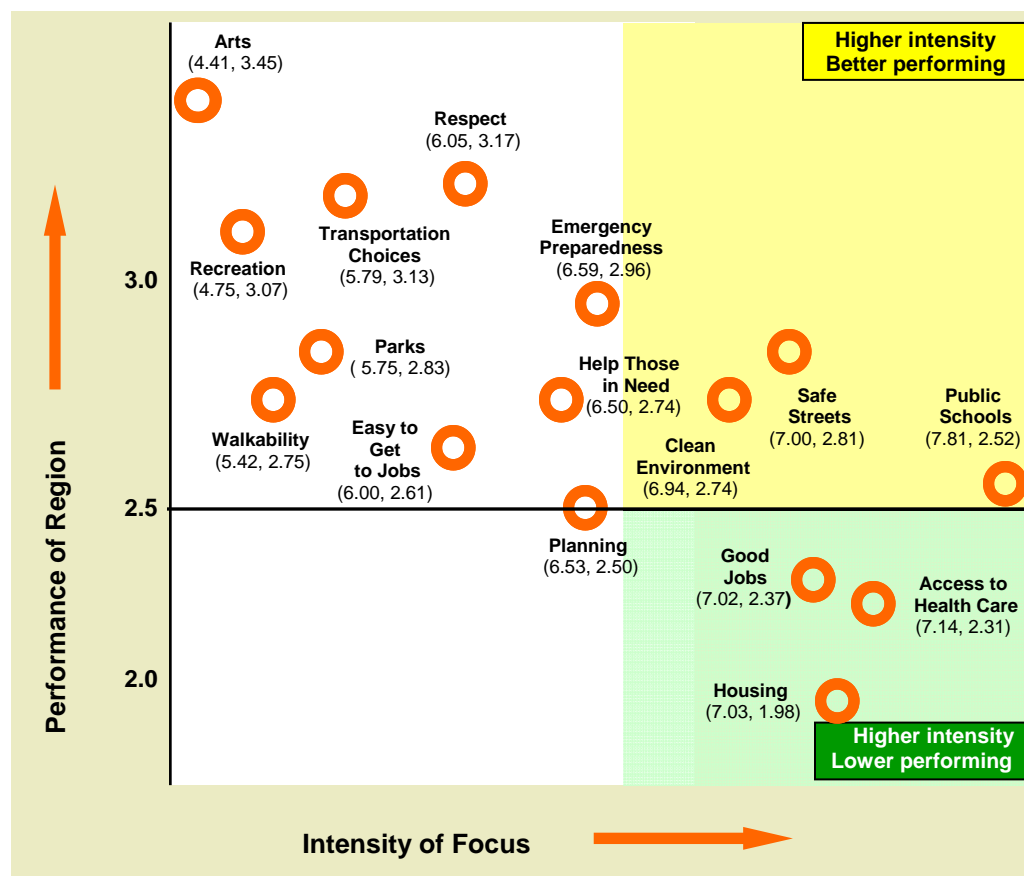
Higher intensity
Better performing

Arts
(4.41, 3.45)

Respect
(6.05, 3.17)

Transportation Choices
(5.79, 3.13)

Recreation
(4.75, 3.07)

Emergency Preparedness
(6.59, 2.96)

3.0

Parks
( 5.75, 2.83)

Help Those in Need
(6.50, 2.74)

Safe Streets
(7.00, 2.81)

Public Schools
(7.81, 2.52)

Walkability
(5.42, 2.75)

Easy to Get to Jobs
(6.00, 2.61)

Clean Environment
(6.94, 2.74)

2.5

Planning
(6.53, 2.50)

Good Jobs
(7.02, 2.37)

Access to Health Care
(7.14, 2.31)

2.0

Housing
(7.03, 1.98)

Higher intensity
Lower performing

Performance of Region

Intensity of Focus